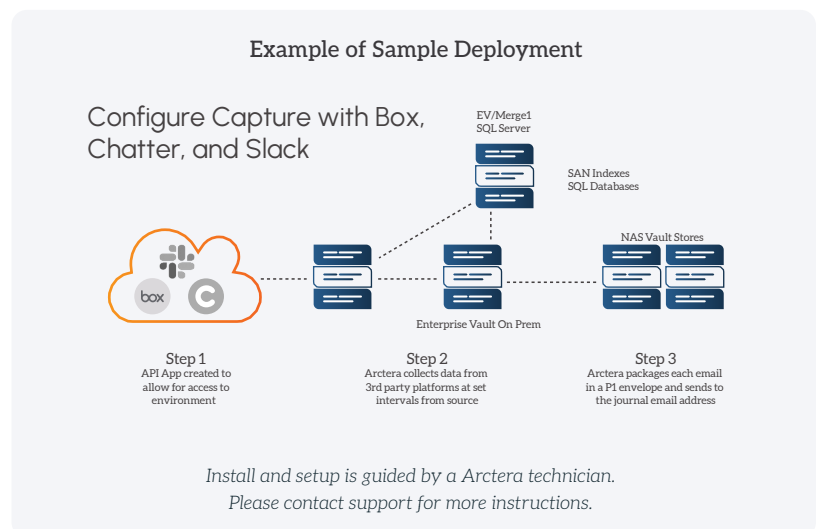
Example of Sample Deployment

Configure Capture with Box, Chatter, and Slack

EV/Merge1
SQL Server

SAN Indexes
SQL Databases

NAS Vault Stores

box

Enterprise Vault On Prem

Step 1
API App created to allow for access to environment

Step 2
Arctera collects data from 3rd party platforms at set intervals from source

Step 3
Arctera packages each email in a P1 envelope and sends to the journal email address

Install and setup is guided by a Arctera technician.
Please contact support for more instructions.